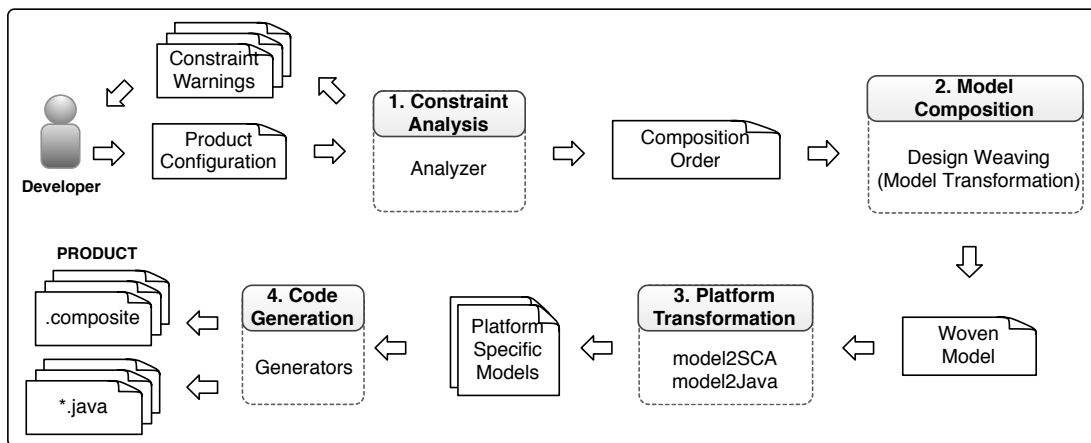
Constraint Warnings

Product Configuration

Developer

1. Constraint Analysis

Analyzer

Composition Order

2. Model Composition

Design Weaving (Model Transformation)

PRODUCT

.composite

*.java

4. Code Generation

Generators

Platform Specific Models

3. Platform Transformation

model2SCA
model2Java

Woven Model